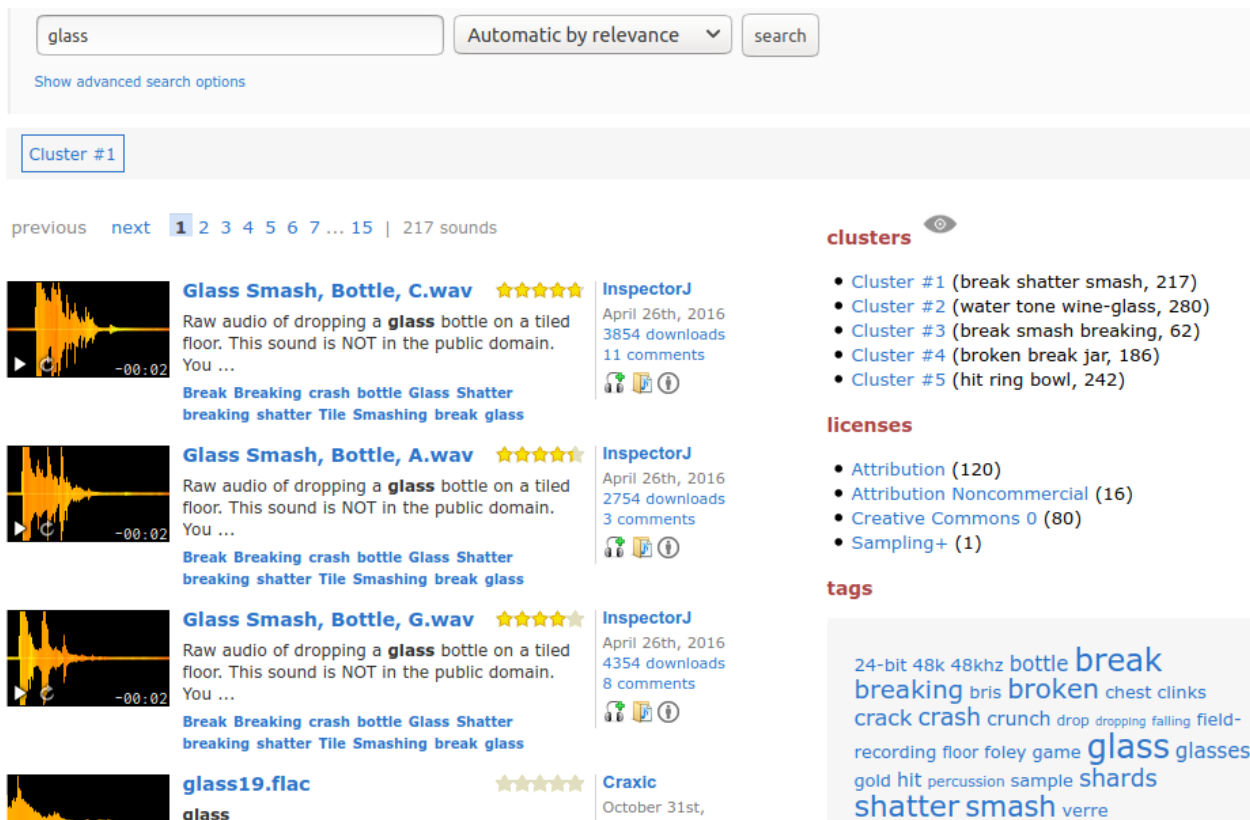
glass

Automatic by relevance

search

Show advanced search options

Cluster #1

previous next 1 2 3 4 5 6 7 ... 15 | 217 sounds

-00:02

Glass Smash, Bottle, C.wav

Raw audio of dropping a **glass** bottle on a tiled floor. This sound is NOT in the public domain. You ...

Break Breaking crash bottle Glass Shatter breaking shatter Tile Smashing break glass

InspectorJ
April 26th, 2016
3854 downloads
11 comments

-00:02

Glass Smash, Bottle, A.wav

Raw audio of dropping a **glass** bottle on a tiled floor. This sound is NOT in the public domain. You ...

Break Breaking crash bottle Glass Shatter breaking shatter Tile Smashing break glass

InspectorJ
April 26th, 2016
2754 downloads
3 comments

-00:02

Glass Smash, Bottle, G.wav

Raw audio of dropping a **glass** bottle on a tiled floor. This sound is NOT in the public domain. You ...

Break Breaking crash bottle Glass Shatter breaking shatter Tile Smashing break glass

InspectorJ
April 26th, 2016
4354 downloads
8 comments

glass19.flac

glass

Craxic
October 31st,

clusters

- Cluster #1 (break shatter smash, 217)
- Cluster #2 (water tone wine-glass, 280)
- Cluster #3 (break smash breaking, 62)
- Cluster #4 (broken break jar, 186)
- Cluster #5 (hit ring bowl, 242)

licenses

- Attribution (120)
- Attribution Noncommercial (16)
- Creative Commons 0 (80)
- Sampling+ (1)

tags

24-bit 48k 48khz bottle break breaking bris broken chest clinks crack crash crunch drop dropping falling field-recording floor foley game glass glasses gold hit percussion sample shards shatter smash verre